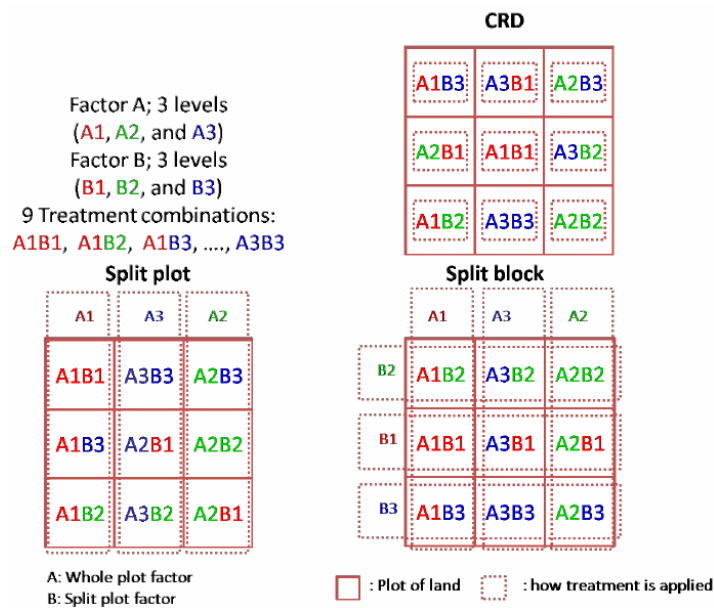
CRD

| A1B3 | A3B1 | A2B3 |
|---|---|---|
| A2B1 | A1B1 | A3B2 |
| A1B2 | A3B3 | A2B2 |

Factor A; 3 levels
(A1, A2, and A3)
Factor B; 3 levels
(B1, B2, and B3)
9 Treatment combinations:
A1B1, A1B2, A1B3, ...., A3B3

Split plot

| A1 | A3 | A2 |
|---|---|---|
| A1B1 | A3B3 | A2B3 |
| A1B3 | A2B1 | A2B2 |
| A1B2 | A3B2 | A2B1 |

Split block

| | A1 | A3 | A2 |
|---|---|---|---|
| B2 | A1B2 | A3B2 | A2B2 |
| B1 | A1B1 | A3B1 | A2B1 |
| B3 | A1B3 | A3B3 | A2B3 |

A: Whole plot factor
B: Split plot factor

: Plot of land : how treatment is applied